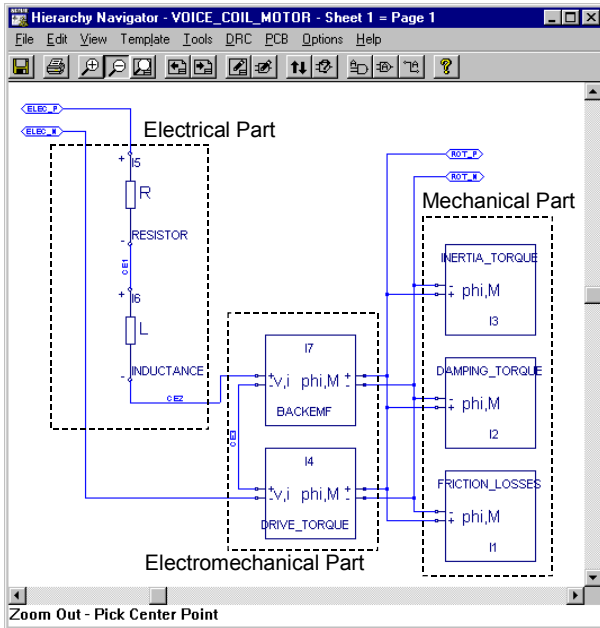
Hierarchy Navigator - VOICE_COIL_MOTOR - Sheet 1 = Page 1

File Edit View Template Tools DRC PCB Options Help

ELEC_P
ELEC_M

Electrical Part

+ I5
R
- RESISTOR
CE1
+ I6
L
- INDUCTANCE
CE2

ROT_P
ROT_M

Mechanical Part

INERTIA_TORQUE
- +
phi,M
I3

I7
+ v,i
-
phi,M +
-
BACKEMF

CE3

DAMPING_TORQUE
- +
phi,M
I2

I4
+ v,i
-
phi,M +
-
DRIVE_TORQUE

FRICTION_LOSSES
- +
phi,M
I1

Electromechanical Part

Zoom Out - Pick Center Point